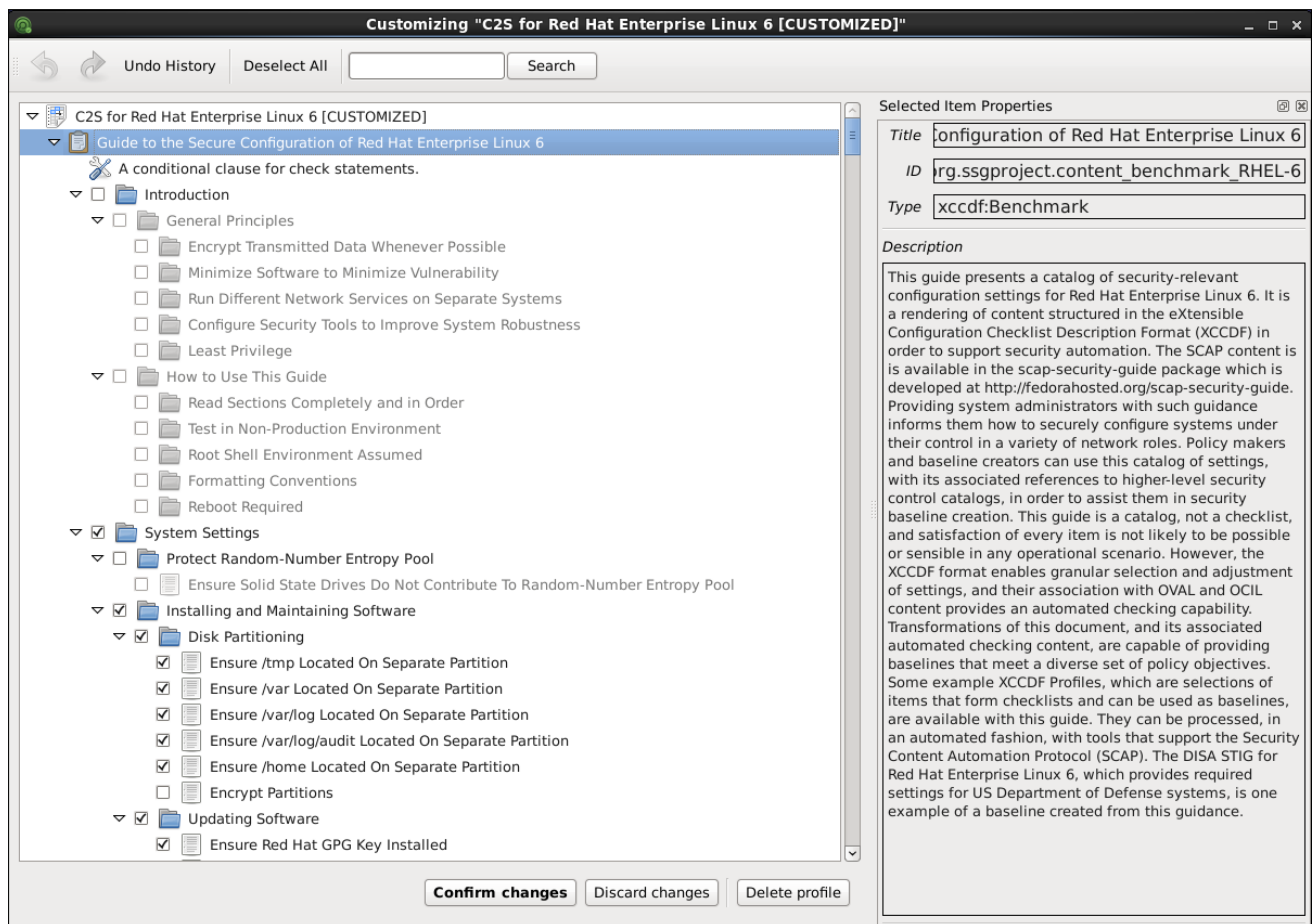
Customizing "C2S for Red Hat Enterprise Linux 6 [CUSTOMIZED]"

Undo History Deselect All Search

C2S for Red Hat Enterprise Linux 6 [CUSTOMIZED]
Guide to the Secure Configuration of Red Hat Enterprise Linux 6
A conditional clause for check statements.
Introduction
General Principles
Encrypt Transmitted Data Whenever Possible
Minimize Software to Minimize Vulnerability
Run Different Network Services on Separate Systems
Configure Security Tools to Improve System Robustness
Least Privilege
How to Use This Guide
Read Sections Completely and in Order
Test in Non-Production Environment
Root Shell Environment Assumed
Formatting Conventions
Reboot Required
System Settings
Protect Random-Number Entropy Pool
Ensure Solid State Drives Do Not Contribute To Random-Number Entropy Pool
Installing and Maintaining Software
Disk Partitioning
Ensure /tmp Located On Separate Partition
Ensure /var Located On Separate Partition
Ensure /var/log Located On Separate Partition
Ensure /var/log/audit Located On Separate Partition
Ensure /home Located On Separate Partition
Encrypt Partitions
Updating Software
Ensure Red Hat GPG Key Installed

Confirm changes Discard changes Delete profile

Selected Item Properties

Title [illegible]onfiguration of Red Hat Enterprise Linux 6
ID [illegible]rg.ssgproject.content_benchmark_RHEL-6
Type xccdf:Benchmark

Description

This guide presents a catalog of security-relevant configuration settings for Red Hat Enterprise Linux 6. It is a rendering of content structured in the eXtensible Configuration Checklist Description Format (XCCDF) in order to support security automation. The SCAP content is is available in the scap-security-guide package which is developed at http://fedorahosted.org/scap-security-guide. Providing system administrators with such guidance informs them how to securely configure systems under their control in a variety of network roles. Policy makers and baseline creators can use this catalog of settings, with its associated references to higher-level security control catalogs, in order to assist them in security baseline creation. This guide is a catalog, not a checklist, and satisfaction of every item is not likely to be possible or sensible in any operational scenario. However, the XCCDF format enables granular selection and adjustment of settings, and their association with OVAL and OCIL content provides an automated checking capability. Transformations of this document, and its associated automated checking content, are capable of providing baselines that meet a diverse set of policy objectives. Some example XCCDF Profiles, which are selections of items that form checklists and can be used as baselines, are available with this guide. They can be processed, in an automated fashion, with tools that support the Security Content Automation Protocol (SCAP). The DISA STIG for Red Hat Enterprise Linux 6, which provides required settings for US Department of Defense systems, is one example of a baseline created from this guidance.